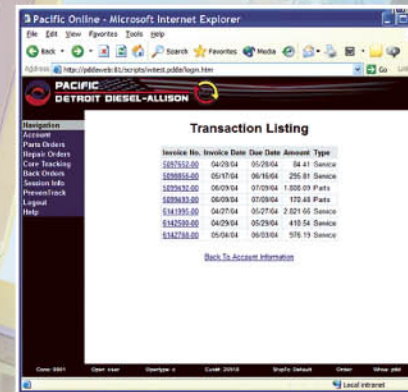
Pacific Online - Microsoft Internet Explorer

File Edit View Favorites Tools Help

Back Search Favorites Media

Address http://pddieweb:81/scripts/wiext.pddie/login.htm Go Links

PACIFIC
DETROIT DIESEL-ALLISON

Navigation
Account
Parts Orders
Repair Orders
Core Tracking
Back Orders
Session Info
PrevenTrack
Logout
Help

Transaction Listing

| Invoice No. | Invoice Date | Due Date | Amount | Type |
|---|---|---|---|---|
| 5057552.00 | 04/28/04 | 05/28/04 | 84.41 | Service |
| 5089856.00 | 05/17/04 | 06/16/04 | 295.81 | Service |
| 5099632.00 | 06/09/04 | 07/09/04 | 1,808.09 | Parts |
| 5099633.00 | 06/09/04 | 07/09/04 | 170.48 | Parts |
| 6141990.00 | 04/27/04 | 05/27/04 | 2,021.65 | Service |
| 6142580.00 | 04/29/04 | 05/29/04 | 410.54 | Service |
| 6142768.00 | 05/04/04 | 06/03/04 | 976.19 | Service |

Back To Account Information

Cono: 9901 Oper: user Opertype: c Cust#: 20918 ShipTo: Default Order: Whse: pdd

Local intranet